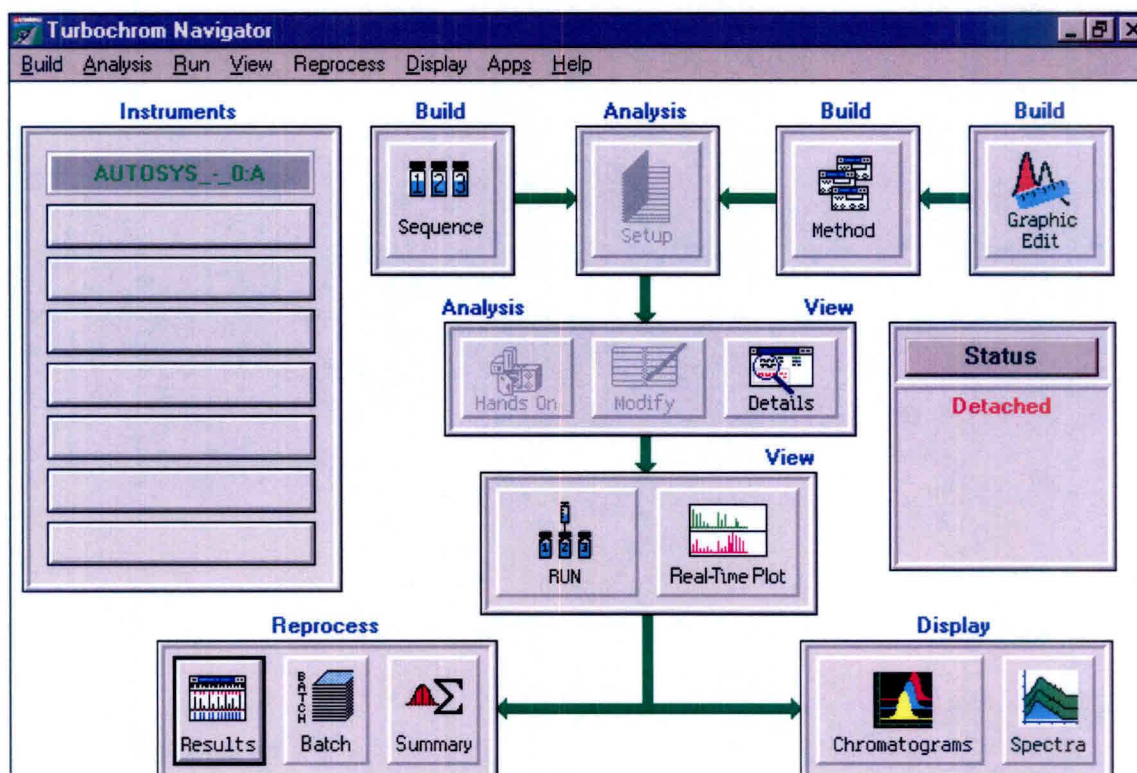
Turbochrom Navigator

Build Analysis Run View Reprocess Display Apps Help

Instruments

AUTOSYS_-_0:A

Build

123

Sequence

Analysis

Setup

Build

Method

Build

Graphic Edit

Analysis

View

Hands On

Modify

Details

Status

Detached

View

RUN

Real-Time Plot

Reprocess

Results

BATCH

Batch

Summary

Display

Chromatograms

Spectra